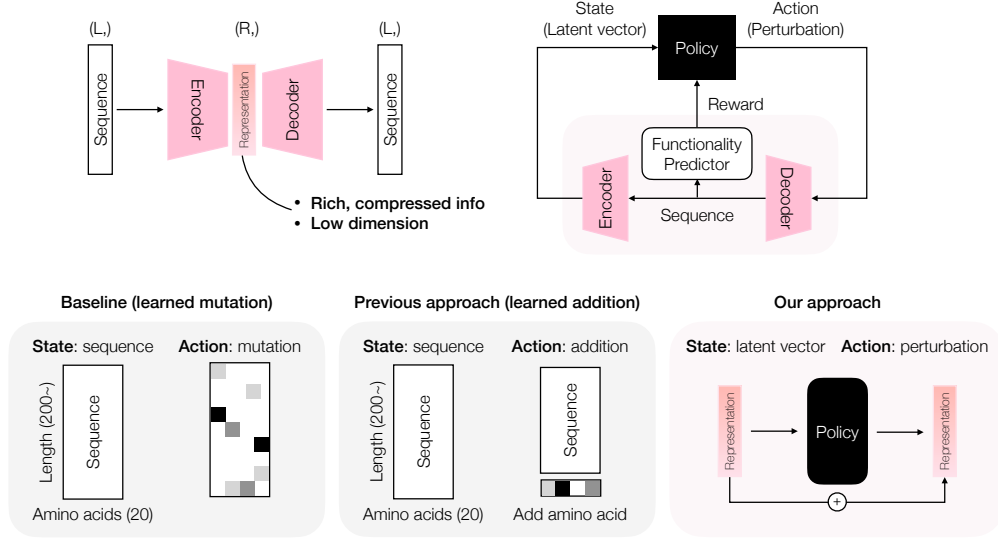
(L,)

Sequence

(R,)

Encoder

Representation

Decoder

(L,)

Sequence

• Rich, compressed info
• Low dimension

State
(Latent vector)

Policy

Action
(Perturbation)

Reward

Functionality Predictor

Encoder

Sequence

Decoder

Baseline (learned mutation)

State: sequence

Action: mutation

Length (200~)

Sequence

Amino acids (20)

Previous approach (learned addition)

State: sequence

Action: addition

Length (200~)

Sequence

Sequence

Amino acids (20)

Add amino acid

Our approach

State: latent vector

Action: perturbation

Representation

Policy

Representation

+